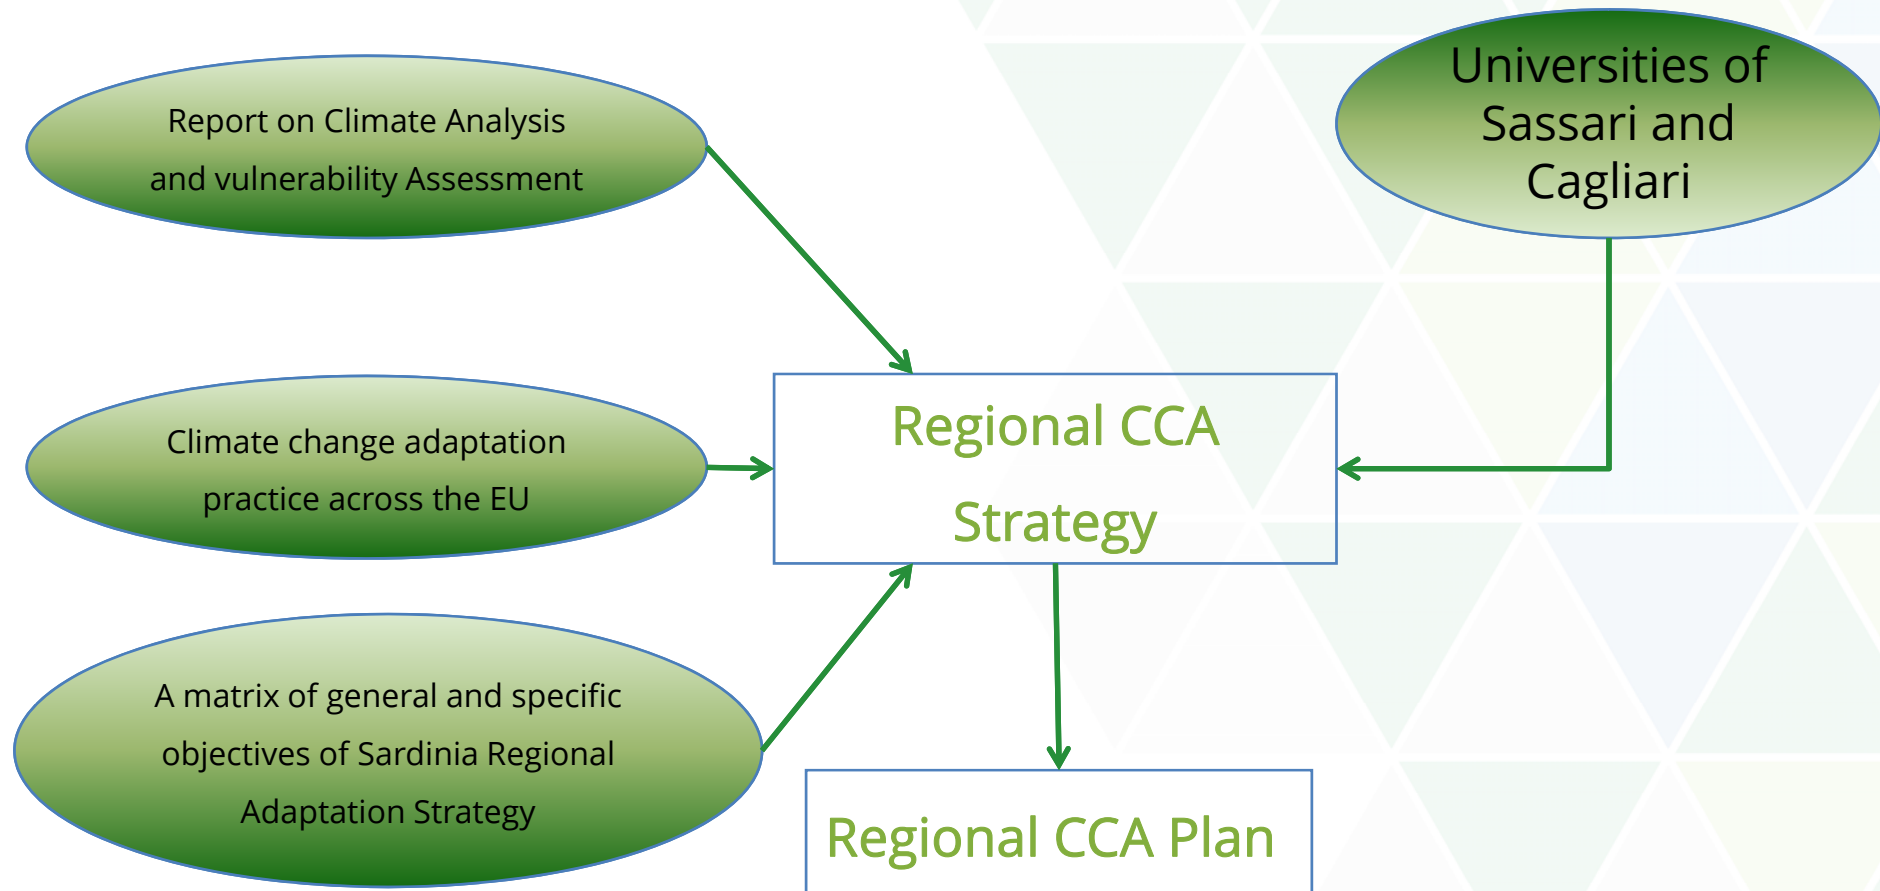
Report on Climate Analysis and vulnerability Assessment

Universities of Sassari and Cagliari

Climate change adaptation practice across the EU

Regional CCA Strategy

A matrix of general and specific objectives of Sardinia Regional Adaptation Strategy

Regional CCA Plan